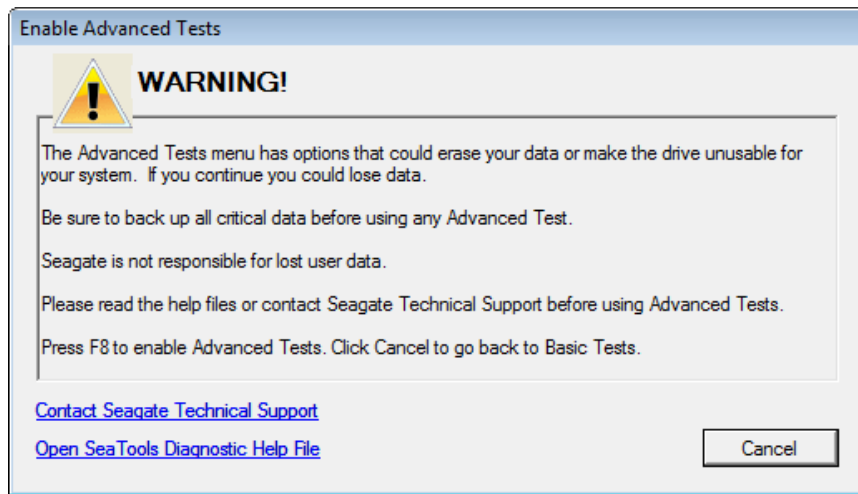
Enable Advanced Tests

WARNING!

The Advanced Tests menu has options that could erase your data or make the drive unusable for your system. If you continue you could lose data.

Be sure to back up all critical data before using any Advanced Test.

Seagate is not responsible for lost user data.

Please read the help files or contact Seagate Technical Support before using Advanced Tests.

Press F8 to enable Advanced Tests. Click Cancel to go back to Basic Tests.

Contact Seagate Technical Support

Open SeaTools Diagnostic Help File

Cancel